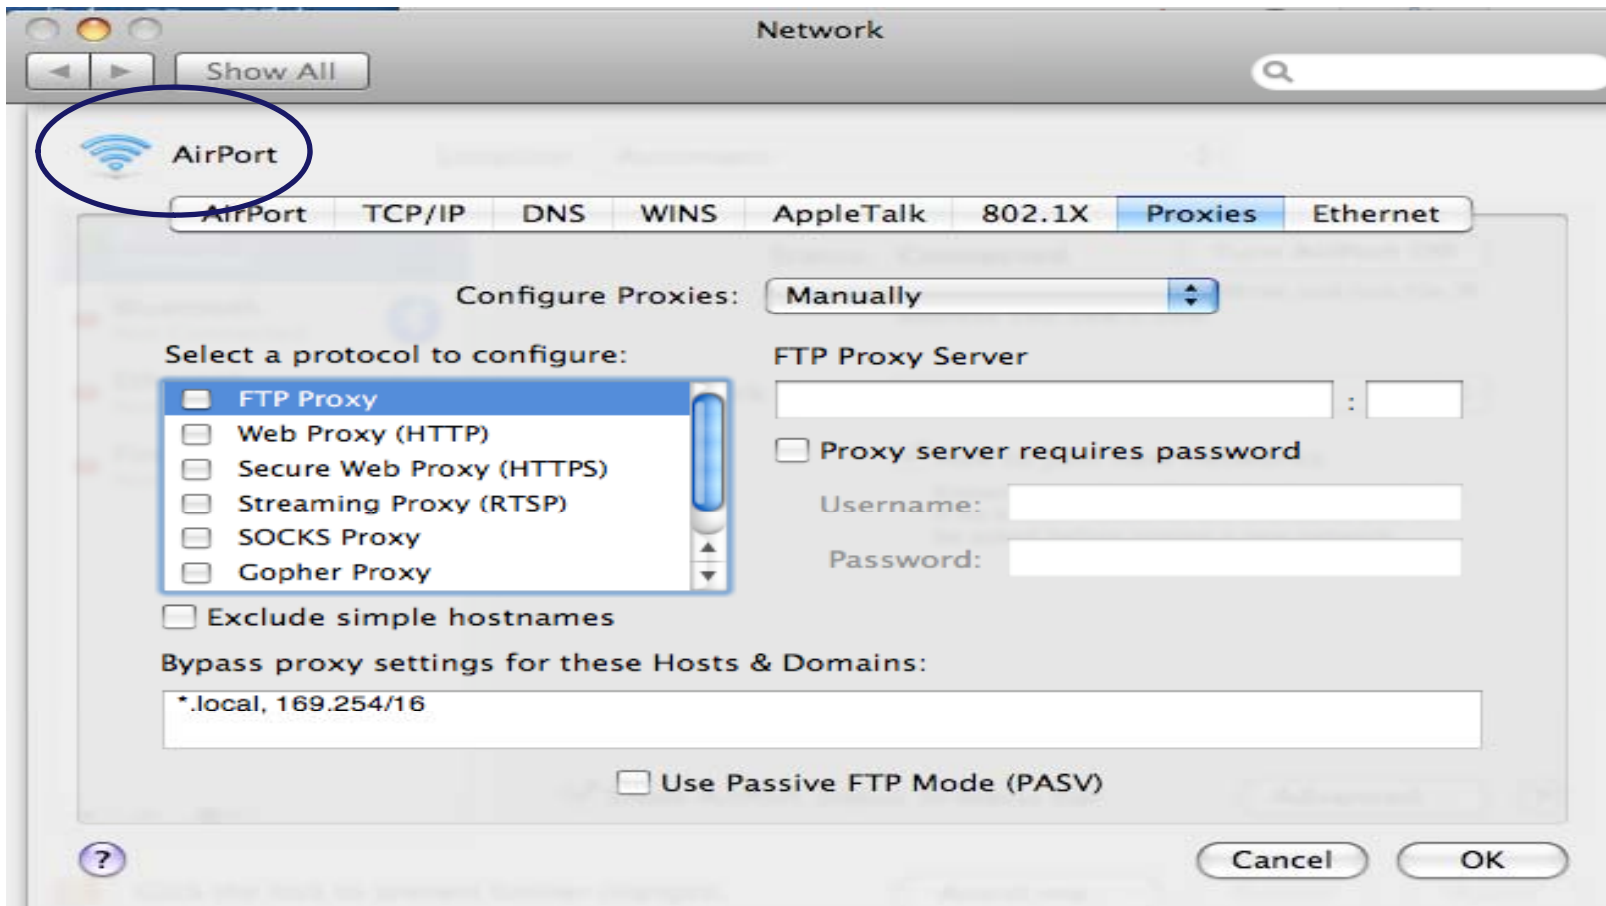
Network

Show All

AirPort

AirPort | TCP/IP | DNS | WINS | AppleTalk | 802.1X | Proxies | Ethernet

Configure Proxies: Manually

Select a protocol to configure:

FTP Proxy
Web Proxy (HTTP)
Secure Web Proxy (HTTPS)
Streaming Proxy (RTSP)
SOCKS Proxy
Gopher Proxy

FTP Proxy Server

:

Proxy server requires password

Username:

Password:

Exclude simple hostnames

Bypass proxy settings for these Hosts & Domains:

*.local, 169.254/16

Use Passive FTP Mode (PASV)

?

Cancel

OK